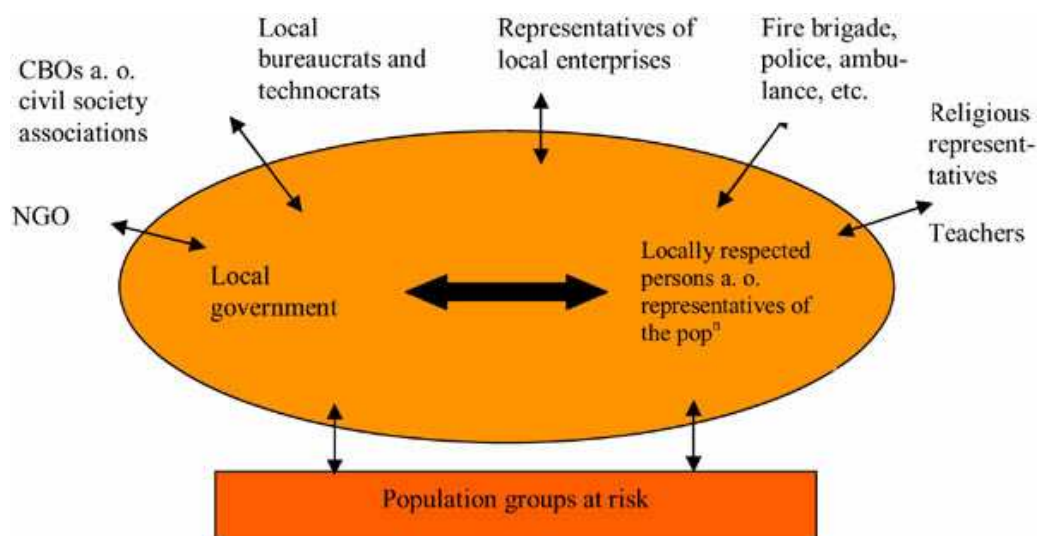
CBOs a. o. civil society associations

Local bureaucrats and technocrats

Representatives of local enterprises

Fire brigade, police, ambulance, etc.

Religious representtatives

NGO

Teachers

Local government

Locally respected persons a. o. representatives of the pop$^{n}$

Population groups at risk